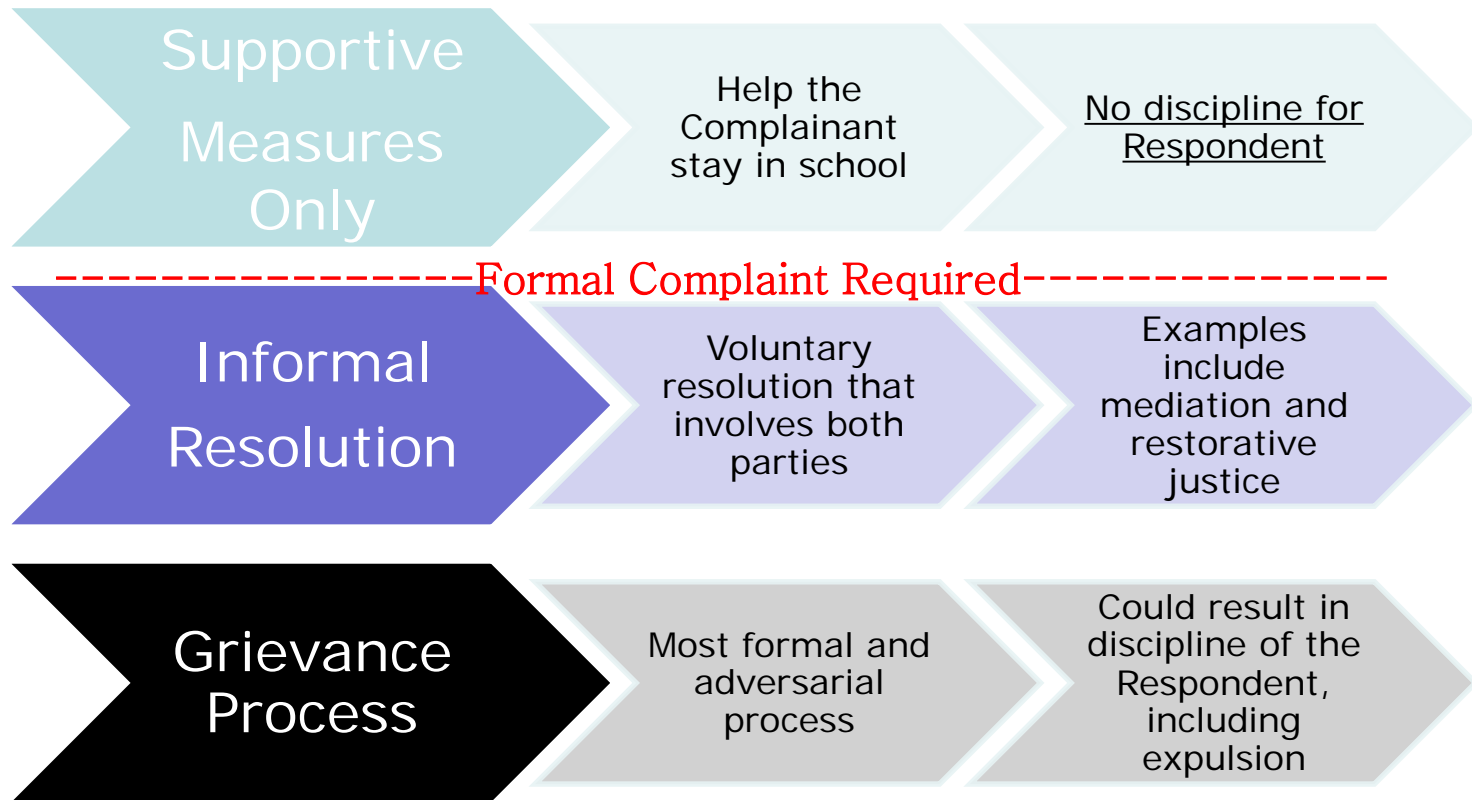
Supportive Measures Only

Help the Complainant stay in school

No discipline for Respondent

----------------Formal Complaint Required--------------

Informal Resolution

Voluntary resolution that involves both parties

Examples include mediation and restorative justice

Grievance Process

Most formal and adversarial process

Could result in discipline of the Respondent, including expulsion